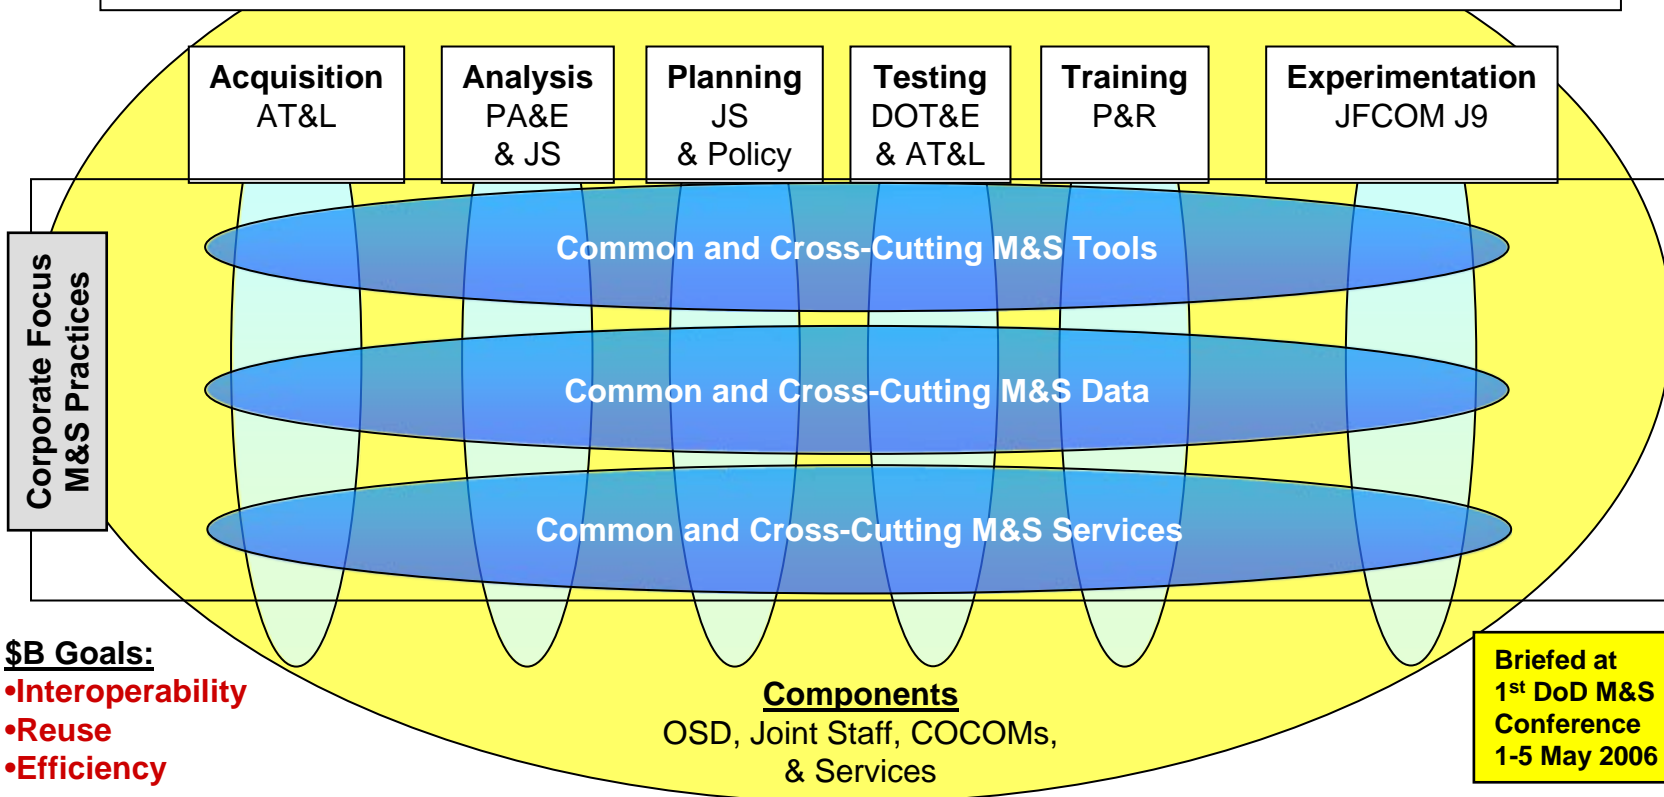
Acquisition
AT&L

Analysis
PA&E
& JS

Planning
JS
& Policy

Testing
DOT&E
& AT&L

Training
P&R

Experimentation
JFCOM J9

Corporate Focus
M&S Practices

Common and Cross-Cutting M&S Tools

Common and Cross-Cutting M&S Data

Common and Cross-Cutting M&S Services

$B Goals:
•Interoperability
•Reuse
•Efficiency

Components
OSD, Joint Staff, COCOMs, & Services

Briefed at $1^{st}$ DoD M&S Conference 1-5 May 2006